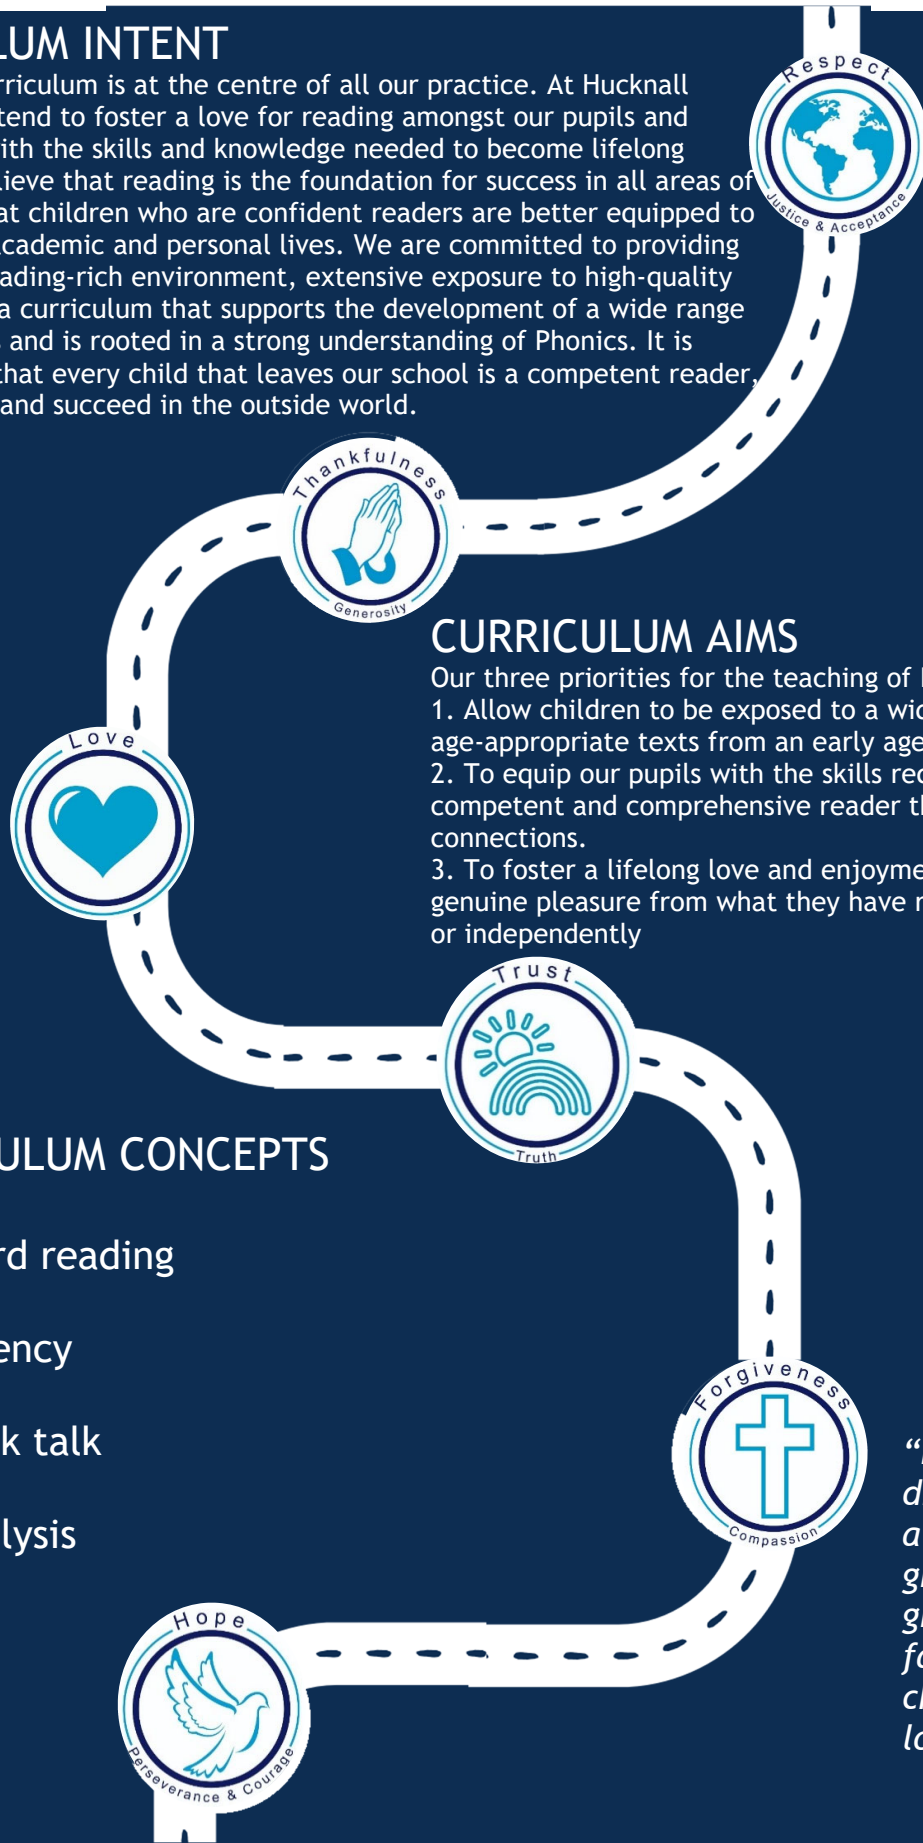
LUM INTENT

rriculum is at the centre of all our practice. At Hucknall tend to foster a love for reading amongst our pupils and ith the skills and knowledge needed to become lifelong ieve that reading is the foundation for success in all areas of at children who are confident readers are better equipped to cademic and personal lives. We are committed to providing ading-rich environment, extensive exposure to high-quality a curriculum that supports the development of a wide range and is rooted in a strong understanding of Phonics. It is that every child that leaves our school is a competent reader, and succeed in the outside world.

Respect
Justice & Acceptance

Thankfulness
Generosity

CURRICULUM AIMS

Our three priorities for the teaching of
1. Allow children to be exposed to a wid age-appropriate texts from an early age
2. To equip our pupils with the skills req competent and comprehensive reader th connections.
3. To foster a lifelong love and enjoyme genuine pleasure from what they have r or independently

Love

Trust
Truth

ULUM CONCEPTS

rd reading

ency

k talk

lysis

Forgiveness
Compassion

“
d
a
g
g
f
c
l

Hope
Perseverance & Courage